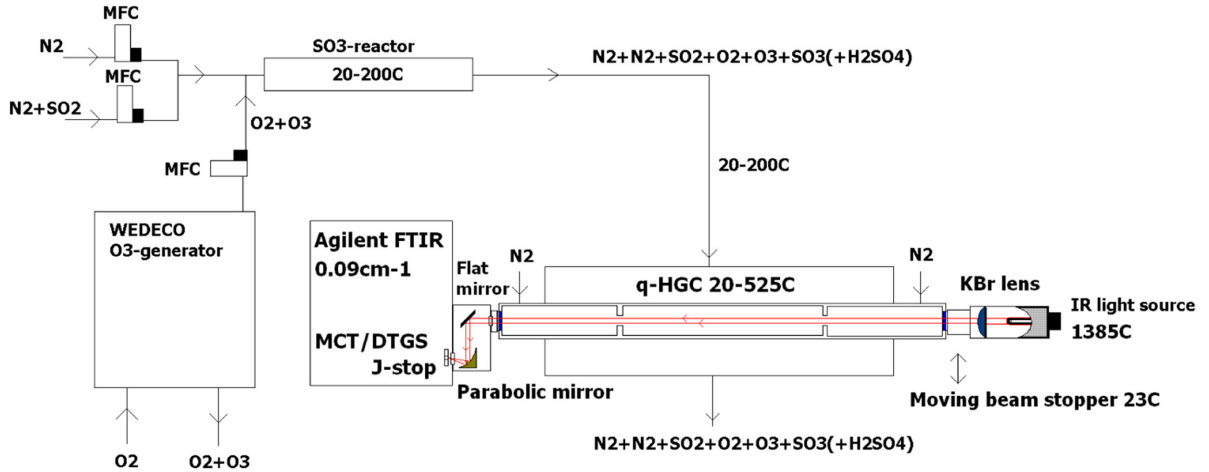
MFC
N2
MFC
N2+SO2
SO3-reactor
20-200C
N2+N2+SO2+O2+O3+SO3(+H2SO4)
O2+O3
MFC
20-200C
WEDECO
O3-generator
Agilent FTIR
0.09cm-1
MCT/DTGS
J-stop
N2
Flat mirror
q-HGC 20-525C
N2
KBr lens
IR light source
1385C
Parabolic mirror
Moving beam stopper 23C
N2+N2+SO2+O2+O3+SO3(+H2SO4)
O2
O2+O3